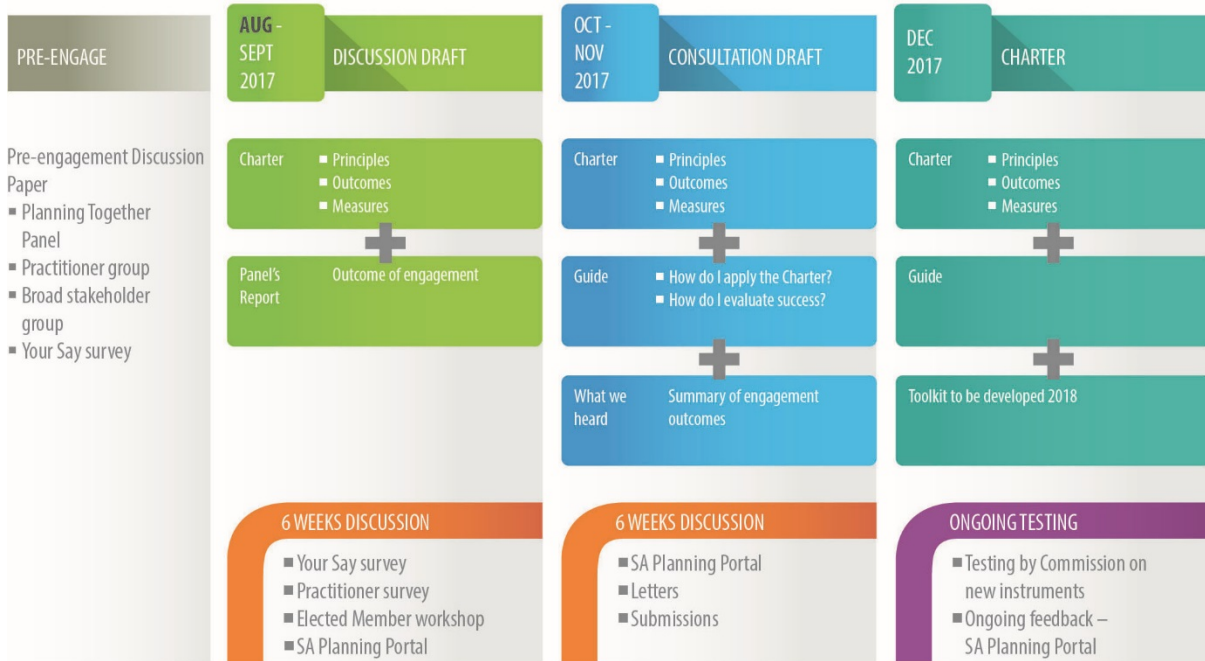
PRE-ENGAGE

Pre-engagement Discussion Paper
- Planning Together Panel
- Practitioner group
- Broad stakeholder group
- Your Say survey

AUG - SEPT 2017

DISCUSSION DRAFT

Charter
- Principles
- Outcomes
- Measures

Panel's Report

Outcome of engagement

6 WEEKS DISCUSSION
- Your Say survey
- Practitioner survey
- Elected Member workshop
- SA Planning Portal

OCT - NOV 2017

CONSULTATION DRAFT

Charter
- Principles
- Outcomes
- Measures

Guide
- How do I apply the Charter?
- How do I evaluate success?

What we heard

Summary of engagement outcomes

6 WEEKS DISCUSSION
- SA Planning Portal
- Letters
- Submissions

DEC 2017

CHARTER

Charter
- Principles
- Outcomes
- Measures

Guide

Toolkit to be developed 2018

ONGOING TESTING
- Testing by Commission on new instruments
- Ongoing feedback – SA Planning Portal